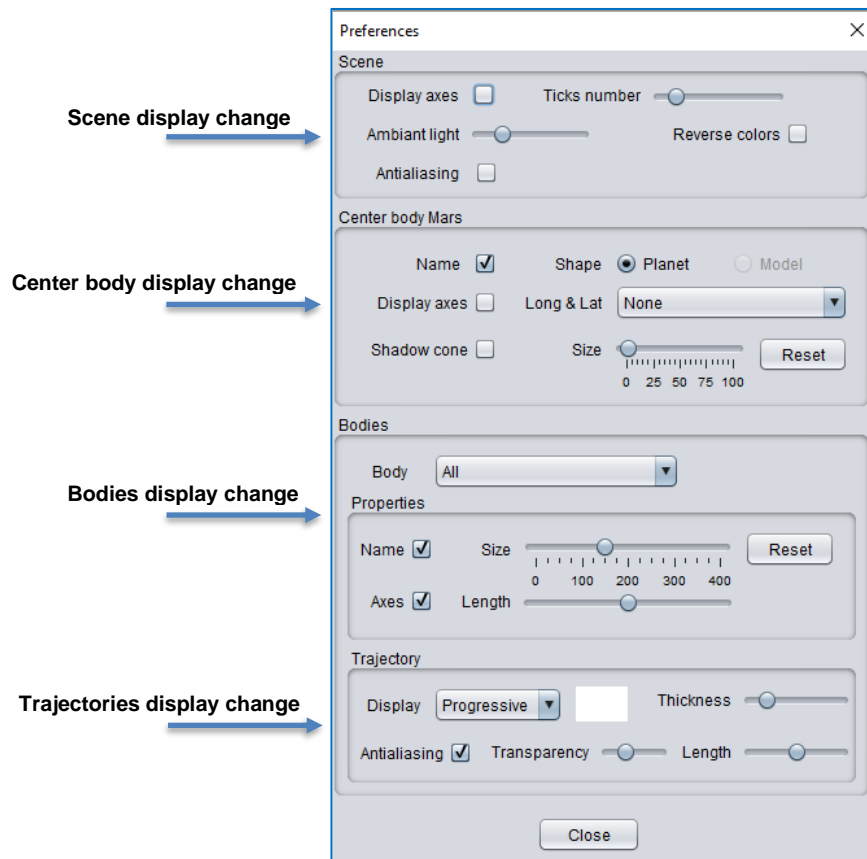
Scene display change

Center body display change

Bodies display change

Trajectories display change

Preferences ×

Scene

Display axes Ticks number

Ambiant light Reverse colors

Antialiasing

Center body Mars

Name Shape Planet Model

Display axes Long & Lat None

Shadow cone Size Reset

0 25 50 75 100

Bodies

Body All

Properties

Name Size Reset

0 100 200 300 400

Axes Length

Trajectory

Display Progressive Thickness

Antialiasing Transparency Length

Close